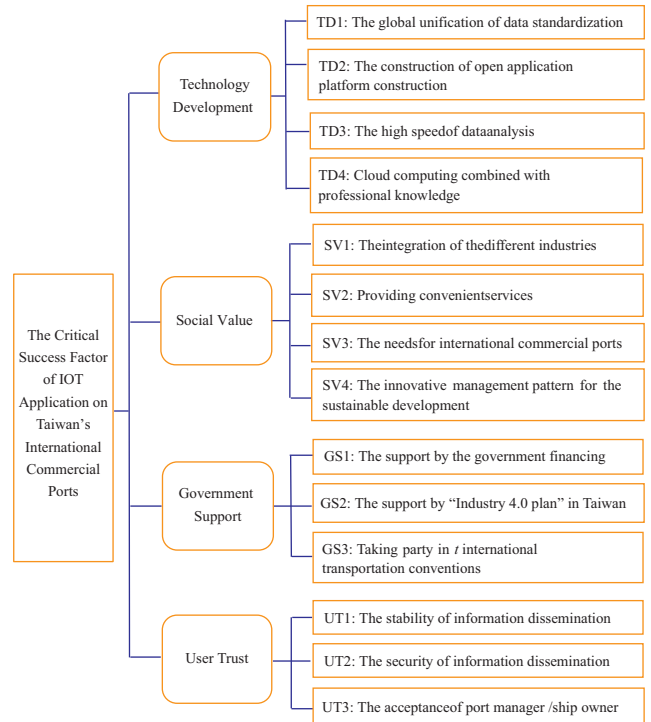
The Critical Success Factor of IOT Application on Taiwan's International Commercial Ports

Technology Development

TD1: The global unification of data standardization

TD2: The construction of open application platform construction

TD3: The high speedof dataanalysis

TD4: Cloud computing combined with professional knowledge

Social Value

SV1: Theintegration of thedifferent industries

SV2: Providing convenientservices

SV3: The needsfor international commercial ports

SV4: The innovative management pattern for the sustainable development

Government Support

GS1: The support by the government financing

GS2: The support by "Industry 4.0 plan" in Taiwan

GS3: Taking party in *t* international transportation conventions

User Trust

UT1: The stability of information dissemination

UT2: The security of information dissemination

UT3: The acceptanceof port manager /ship owner